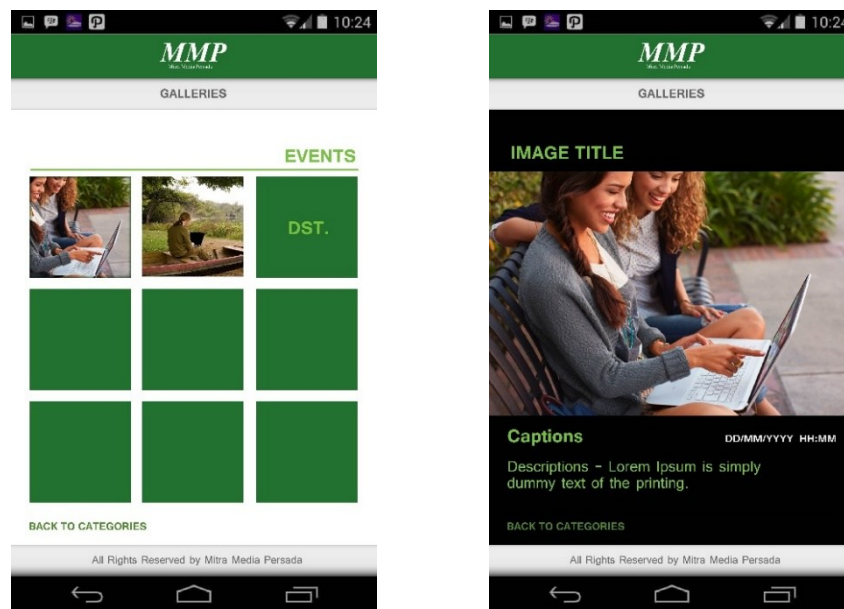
10:24

MMP
Mitra Media Persada

GALLERIES

EVENTS

DST.

BACK TO CATEGORIES

All Rights Reserved by Mitra Media Persada

10:24

MMP
Mitra Media Persada

GALLERIES

IMAGE TITLE

Captions

DD/MM/YYYY HH:MM

Descriptions - Lorem Ipsum is simply dummy text of the printing.

BACK TO CATEGORIES

All Rights Reserved by Mitra Media Persada